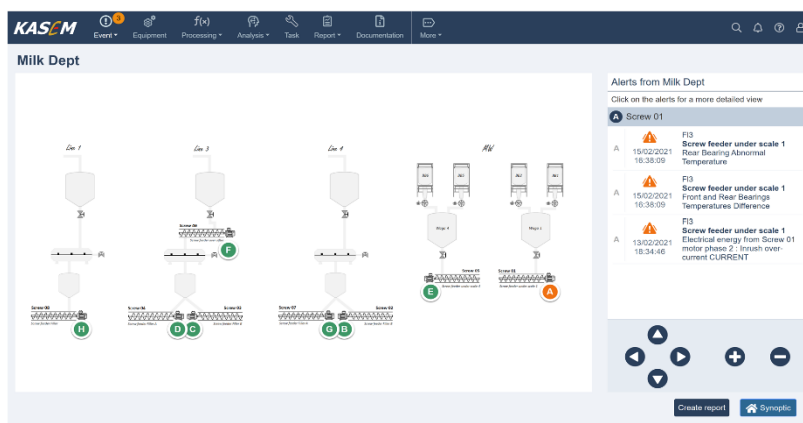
KASEM
3
Event
Equipment
Processing
Analysis
Task
Report
Documentation
More

Milk Dept

Line 1
Line 3
Line 4
MW
Screw 06
Screw feeder under silo 1
F
Silo 4
Silo 1
Screw 05
Screw 01
E
A
Screw 08
Screw 04
Screw 03
Screw 07
Screw 02
H
D
C
G
B

Alerts from Milk Dept
Click on the alerts for a more detailed view
A Screw 01

A
15/02/2021 18:38:09
FI3
Screw feeder under scale 1
Rear Bearing Abnormal Temperature

A
15/02/2021 18:38:09
FI3
Screw feeder under scale 1
Front and Rear Bearings Temperatures Difference

A
13/02/2021 18:34:46
FI3
Screw feeder under scale 1
Electrical energy from Screw 01 motor phase 2 : Inrush over-current CURRENT

Create report
Synoptic